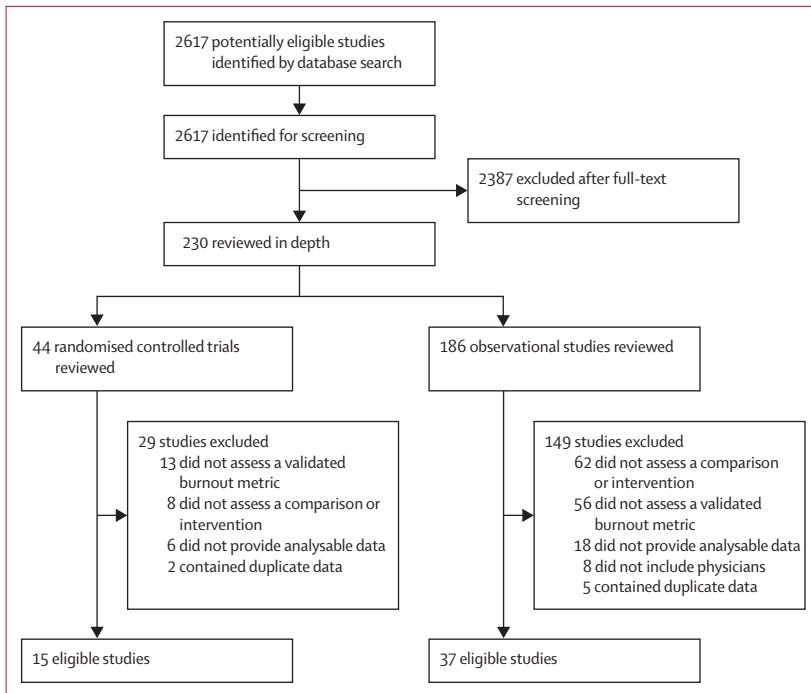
2617 potentially eligible studies identified by database search

2617 identified for screening

2387 excluded after full-text screening

230 reviewed in depth

44 randomised controlled trials reviewed

29 studies excluded
13 did not assess a validated burnout metric
8 did not assess a comparison or intervention
6 did not provide analysable data
2 contained duplicate data

15 eligible studies

186 observational studies reviewed

149 studies excluded
62 did not assess a comparison or intervention
56 did not assess a validated burnout metric
18 did not provide analysable data
8 did not include physicians
5 contained duplicate data

37 eligible studies